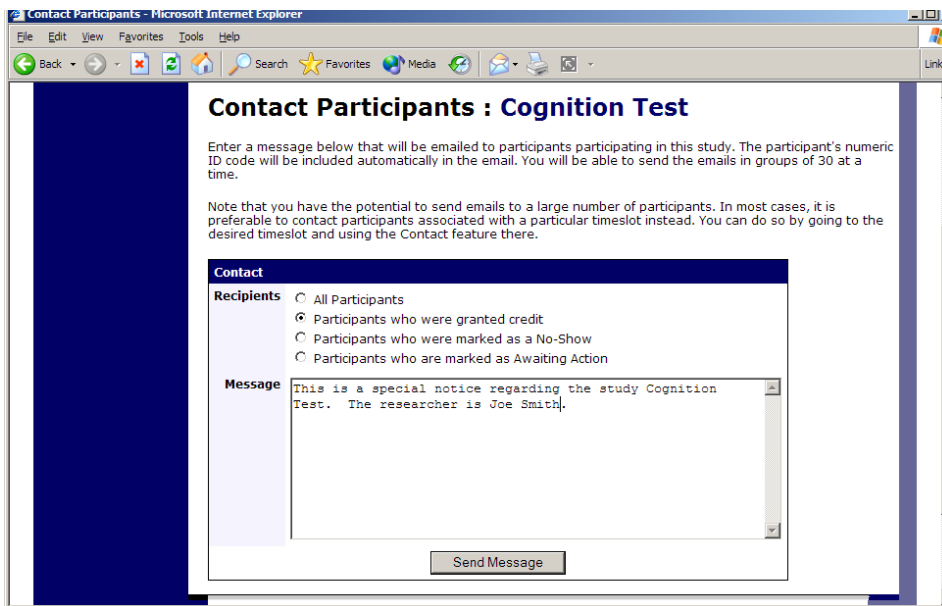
Contact Participants - Microsoft Internet Explorer

File Edit View Favorites Tools Help

Back Search Favorites Media

Link

Contact Participants : Cognition Test

Enter a message below that will be emailed to participants participating in this study. The participant's numeric ID code will be included automatically in the email. You will be able to send the emails in groups of 30 at a time.

Note that you have the potential to send emails to a large number of participants. In most cases, it is preferable to contact participants associated with a particular timeslot instead. You can do so by going to the desired timeslot and using the Contact feature there.

Contact

Recipients
All Participants
Participants who were granted credit
Participants who were marked as a No-Show
Participants who are marked as Awaiting Action

Message
This is a special notice regarding the study Cognition Test. The researcher is Joe Smith.

Send Message